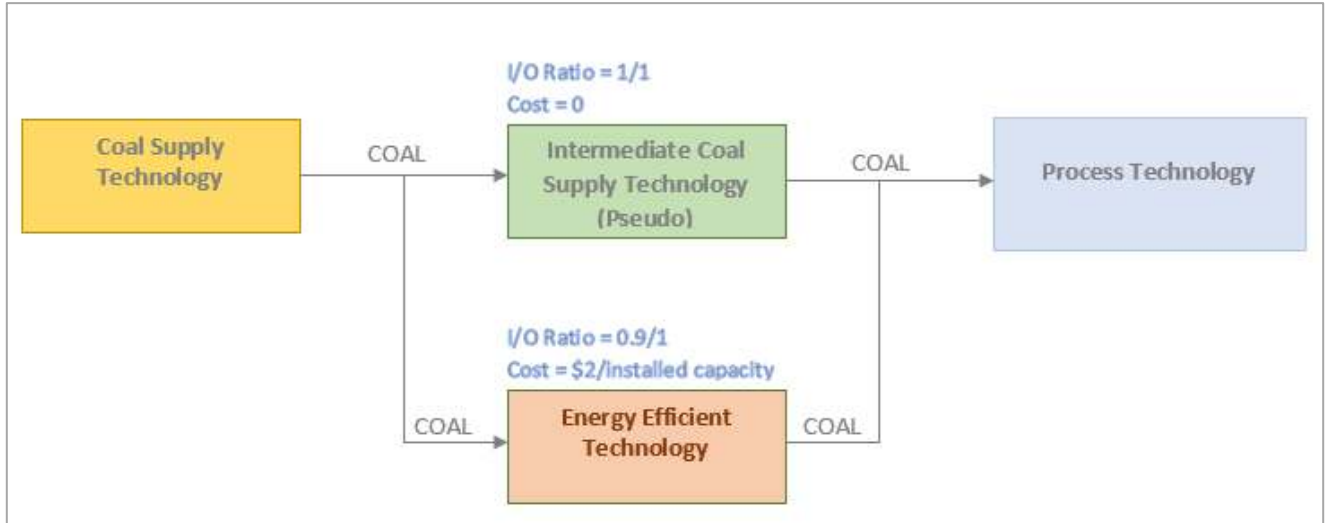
Coal Supply Technology

COAL

I/O Ratio = 1/1
Cost = 0

Intermediate Coal Supply Technology (Pseudo)

COAL

Process Technology

I/O Ratio = 0.9/1
Cost = \$2/installed capacity

COAL

Energy Efficient Technology

COAL